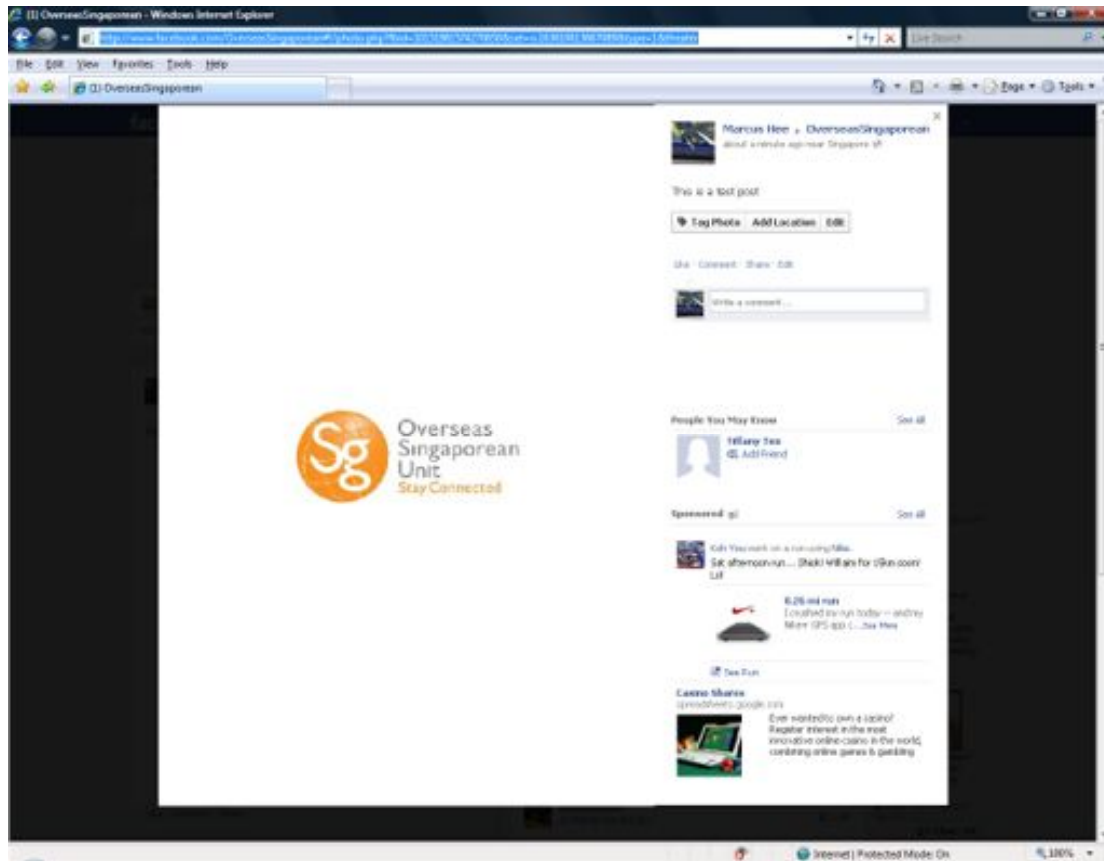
(1) OverseasSingaporean - Windows Internet Explorer

http://www.facebook.com/OverseasSingaporean#!/photo.php?fbid=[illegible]

Live Search

File Edit View Favorites Tools Help

(1) OverseasSingaporean

Page ▾ Tools ▾

Marcus Hee ▸ OverseasSingaporean
about a minute ago near Singapore

This is a test post

Tag Photo Add Location Edit

Like · Comment · Share · Edit

Write a comment...

People You May Know See all

Tiffany Teo
Add Friend

Sponsored See all

Koh You went on a run using Nike.
Sat afternoon run.... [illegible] for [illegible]
Lol

6.26 mi run
I crushed my run today -- and my Nike+ GPS app (...See More

See Run

Casino Shares
spreadsheets.google.com

Ever wanted to own a casino? Register interest in the most innovative online casino in the world, combining online games & gambling

Overseas Singaporean Unit
Stay Connected

Sg

Internet | Protected Mode: On

100%